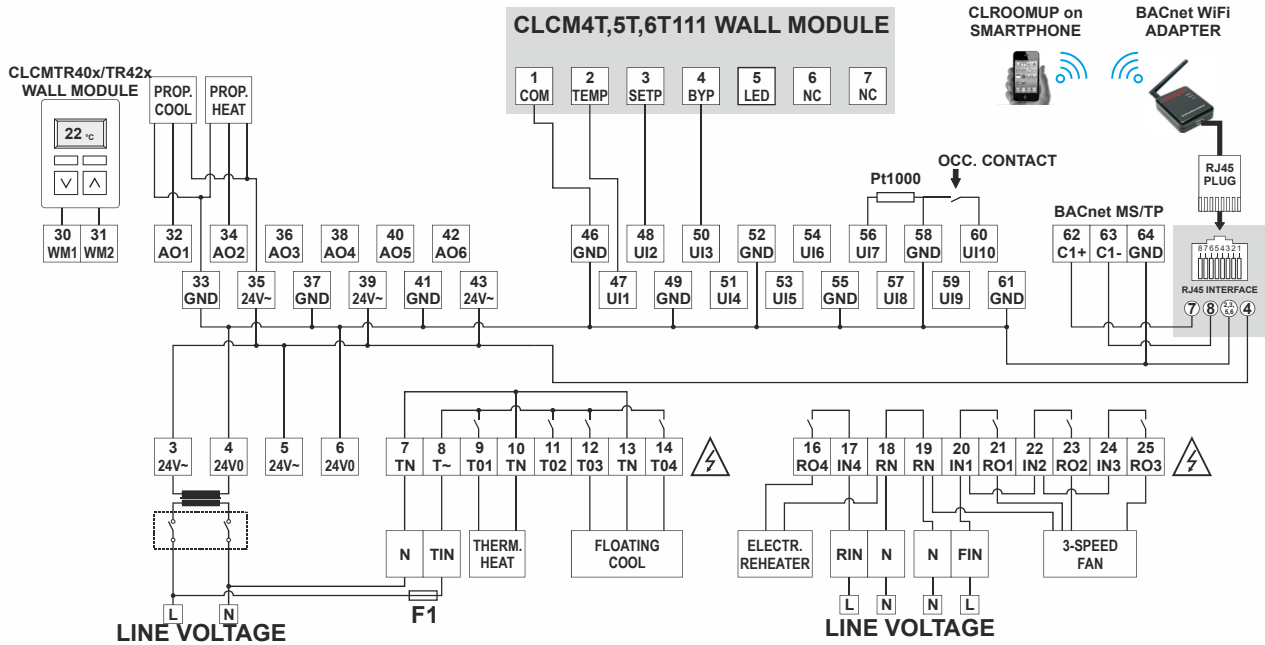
CLCM4T,5T,6T111 WALL MODULE

| 1 COM | 2 TEMP | 3 SETP | 4 BYP | 5 LED | 6 NC | 7 NC |
|---|---|---|---|---|---|---|

CLROOMUP on SMARTPHONE

BACnet WiFi ADAPTER

CLCMTR40x/TR42x WALL MODULE

22 °C

PROP. COOL

PROP. HEAT

RJ45 PLUG

Pt1000

OCC. CONTACT

BACnet MS/TP

30 WM1
31 WM2
32 AO1
34 AO2
36 AO3
38 AO4
40 AO5
42 AO6
46 GND
48 UI2
50 UI3
52 GND
54 UI6
56 UI7
58 GND
60 UI10
62 C1+
63 C1-
64 GND

87654321

RJ45 INTERFACE

7 8 3,5 4,6 4

33 GND
35 24V~
37 GND
39 24V~
41 GND
43 24V~
47 UI1
49 GND
51 UI4
53 UI5
55 GND
57 UI8
59 UI9
61 GND

3 24V~
4 24V0
5 24V~
6 24V0
7 TN
8 T~
9 T01
10 TN
11 T02
12 T03
13 TN
14 T04

16 RO4
17 IN4
18 RN
19 RN
20 IN1
21 RO1
22 IN2
23 RO2
24 IN3
25 RO3

N
TIN
THERM. HEAT
FLOATING COOL

ELECTR. REHEATER
RIN
N
N
FIN
3-SPEED FAN

L N
LINE VOLTAGE
F1

L N N L
LINE VOLTAGE